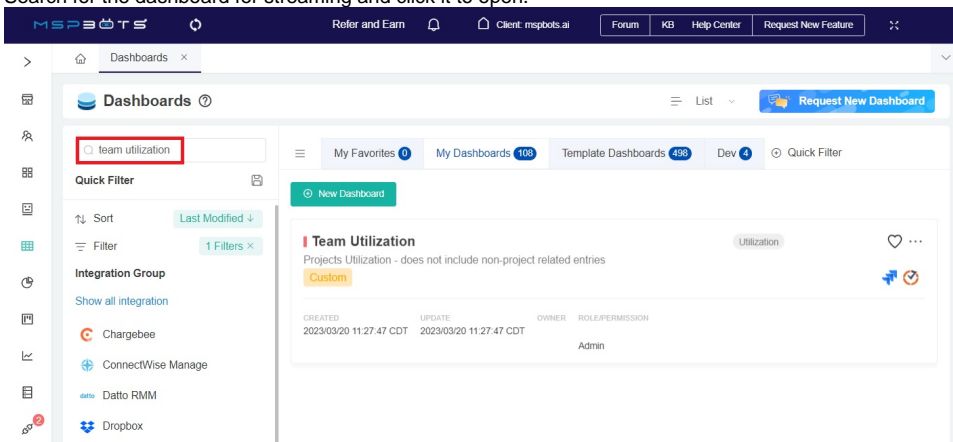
Search for the dashboard for streaming and click it to open.

MSPBOTS

Refer and Earn

Client: mspbots.ai

Forum | KB | Help Center | Request New Feature

Dashboards ×

Dashboards

List

Request New Dashboard

team utilization

Quick Filter

Sort Last Modified ↓

Filter 1 Filters ×

Integration Group

Show all integration

Chargebee

ConnectWise Manage

Datto RMM

Dropbox

My Favorites 0

My Dashboards 108

Template Dashboards 498

Dev 4

Quick Filter

New Dashboard

Team Utilization

Utilization

Projects Utilization - does not include non-project related entries

Custom

CREATED
2023/03/20 11:27:47 CDT

UPDATE
2023/03/20 11:27:47 CDT

OWNER

ROLE/PERMISSION
Admin